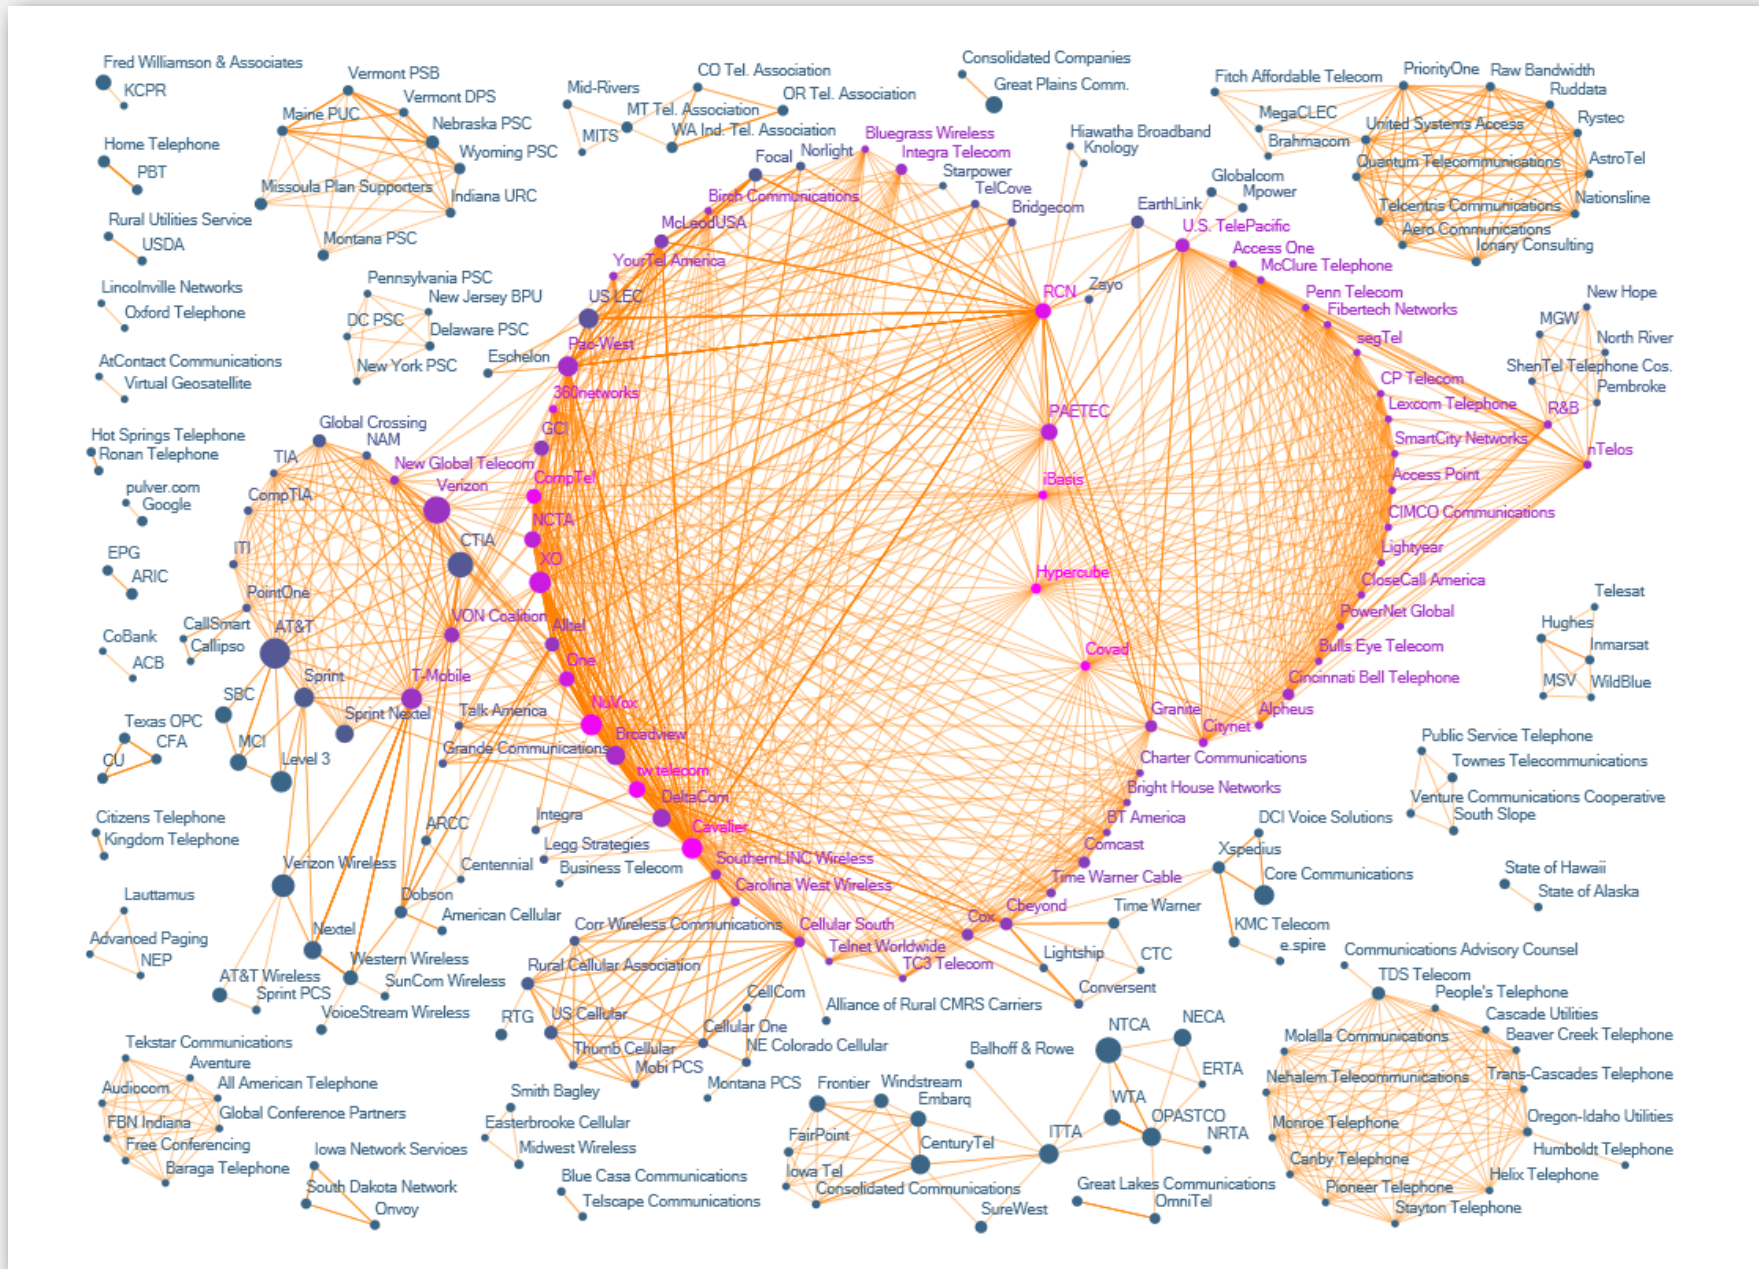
Fred Williamson & Associates
KCPR
Vermont PSB
Vermont DPS
Maine PUC
Nebraska PSC
Wyoming PSC
Missoula Plan Supporters
Indiana URC
Montana PSC
Home Telephone
PBT
Rural Utilities Service
USDA
Lincolnville Networks
Oxford Telephone
AtContact Communications
Virtual Geosatellite
Pennsylvania PSC
New Jersey BPU
DC PSC
Delaware PSC
New York PSC
Mid-Rivers
CO Tel. Association
MT Tel. Association
OR Tel. Association
MITS
WA Ind. Tel. Association
Consolidated Companies
Great Plains Comm.
Fitch Affordable Telecom
PriorityOne
Raw Bandwidth
Ruddata
MegaCLEC
Brahmacom
United Systems Access
Rystec
Quantum Telecommunications
AstroTel
Telcentris Communications
Nationsline
Aero Communications
Ionary Consulting
Bluegrass Wireless
Integra Telecom
Focal
Norlight
Hiawatha Broadband
Knology
Starpower
TelCove
Bridgecom
Globalcom
Mpower
EarthLink
Birch Communications
McLeodUSA
YourTel America
US LEC
Pac-West
Eschelon
360networks
U.S. TelePacific
Access One
McClure Telephone
RCN
Zayo
Penn Telecom
Fibertech Networks
segTel
New Hope
MGW
North River
ShenTel Telephone Cos.
Pembroke
CP Telecom
Lexcom Telephone
R&B
nTelos
SmartCity Networks
Access Point
CIMCO Communications
Lightyear
CloseCall America
PowerNet Global
Bulls Eye Telecom
Cincinnati Bell Telephone
Alpheus
Granite
Citynet
PAETEC
iBasis
Hypercube
Covad
Hot Springs Telephone
Ronan Telephone
Global Crossing
NAM
TIA
New Global Telecom
Verizon
pulver.com
Google
CompTIA
GCI
CompTel
NCTA
CTIA
XO
EPG
ARIC
ITI
PointOne
VON Coalition
CallSmart
Callipso
AT&T
Alltel
One
CoBank
ACB
Sprint
T-Mobile
SBC
Sprint Nextel
Talk America
NuVox
Broadview
Texas OPC
CFA
MCI
CU
Level 3
Grande Communications
tw telecom
DeltaCom
Cavalier
Citizens Telephone
Kingdom Telephone
ARCC
Integra
Legg Strategies
Business Telecom
Centennial
Verizon Wireless
SouthernLINC Wireless
Carolina West Wireless
Dobson
American Cellular
Lauttamus
Advanced Paging
NEP
Nextel
Western Wireless
AT&T Wireless
Sprint PCS
SunCom Wireless
VoiceStream Wireless
Corr Wireless Communications
Cellular South
Telnet Worldwide
TC3 Telecom
Rural Cellular Association
RTG
US Cellular
CellCom
Cellular One
Thumb Cellular
Mobi PCS
NE Colorado Cellular
Alliance of Rural CMRS Carriers
Montana PCS
Public Service Telephone
Townes Telecommunications
Charter Communications
Bright House Networks
Venture Communications Cooperative
South Slope
BT America
DCI Voice Solutions
Comcast
Xspedius
Core Communications
Time Warner Cable
Cheyond
Cox
Time Warner
Lightship
CTC
Conversent
KMC Telecom
e.spire
State of Hawaii
State of Alaska
Communications Advisory Counsel
TDS Telecom
People's Telephone
Cascade Utilities
Beaver Creek Telephone
Molalla Communications
Nehalem Telecommunications
Trans-Cascades Telephone
Monroe Telephone
Oregon-Idaho Utilities
Canby Telephone
Humboldt Telephone
Helix Telephone
Pioneer Telephone
Stayton Telephone
Telesat
Hughes
Inmarsat
MSV
WildBlue
Tekstar Communications
Aventure
Audiocom
All American Telephone
FBN Indiana
Global Conference Partners
Free Conferencing
Baraga Telephone
Iowa Network Services
South Dakota Network
Onvoy
Smith Bagley
Easterbrooke Cellular
Midwest Wireless
Blue Casa Communications
Telscape Communications
Frontier
Windstream
Embarq
FairPoint
CenturyTel
Iowa Tel
Consolidated Communications
SureWest
Balhoff & Rowe
NTCA
NECA
ERTA
WTA
OPASTCO
NRTA
ITTA
Great Lakes Communications
OmniTel